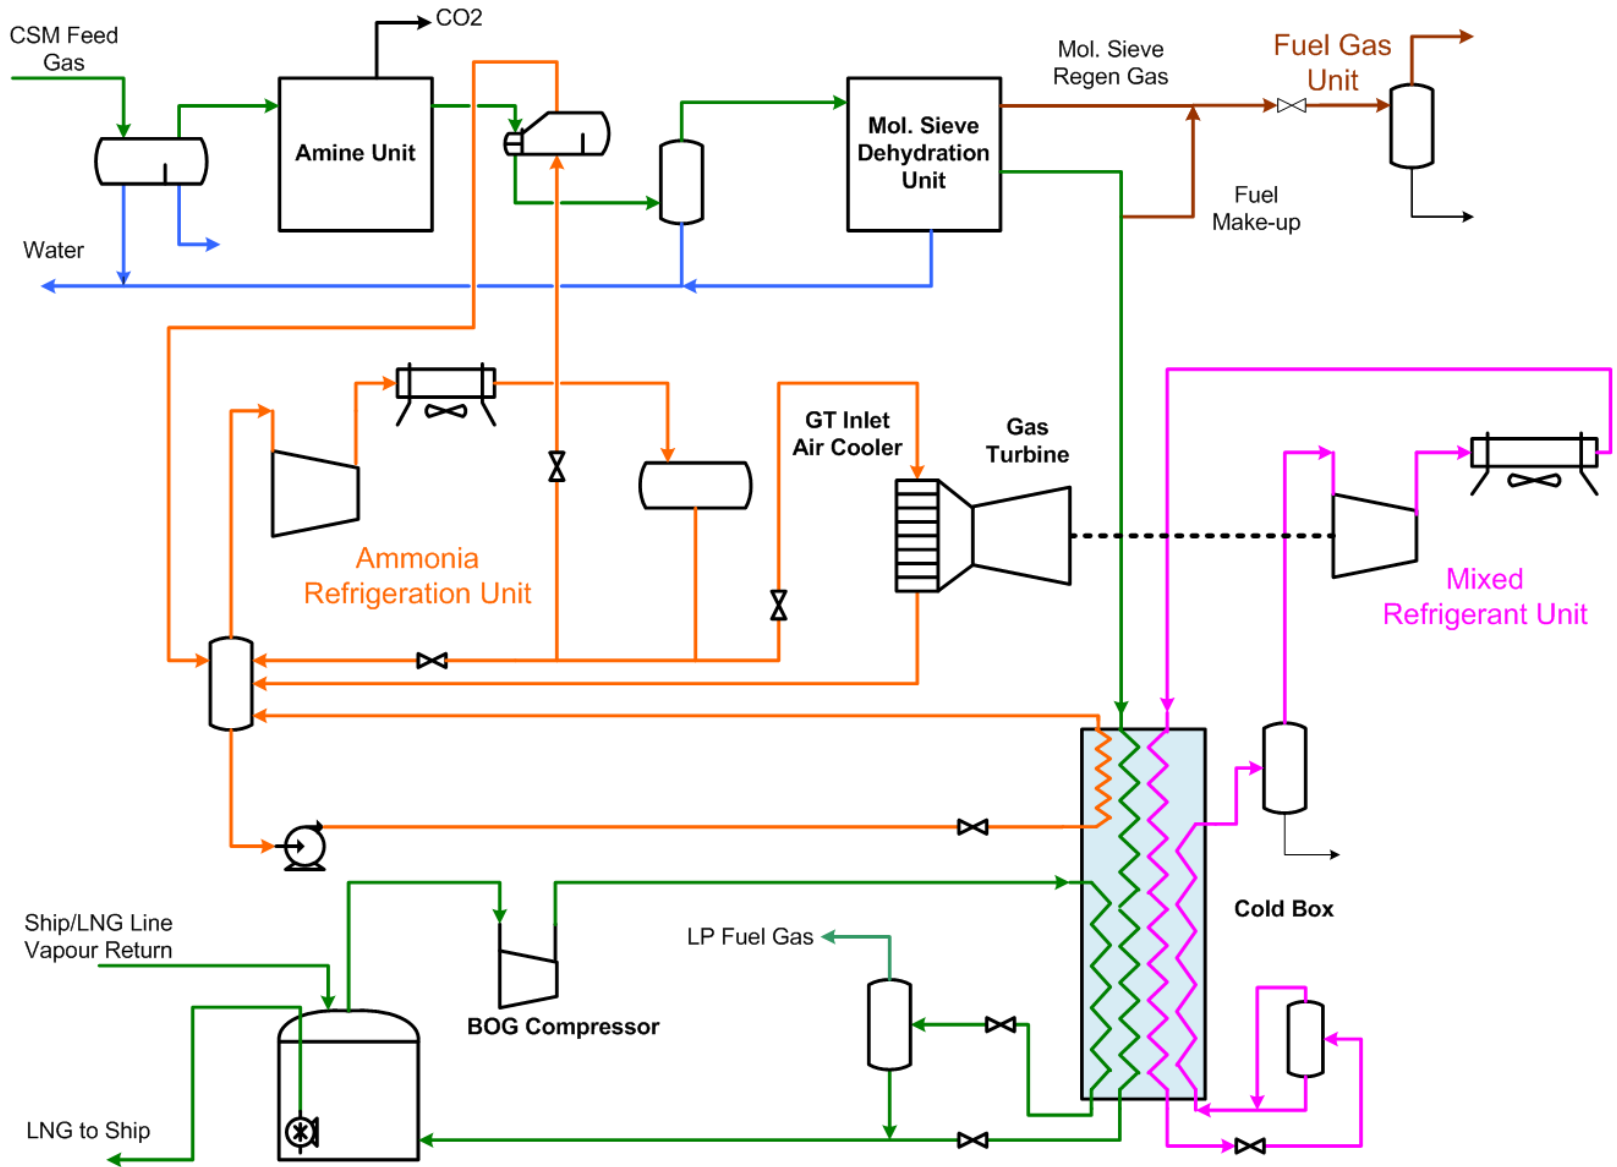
CSM Feed Gas

CO2

Amine Unit

Mol. Sieve Regen Gas

Fuel Gas Unit

Mol. Sieve Dehydration Unit

Fuel Make-up

Water

GT Inlet Air Cooler

Gas Turbine

Ammonia Refrigeration Unit

Mixed Refrigerant Unit

Cold Box

Ship/LNG Line Vapour Return

LP Fuel Gas

BOG Compressor

LNG to Ship